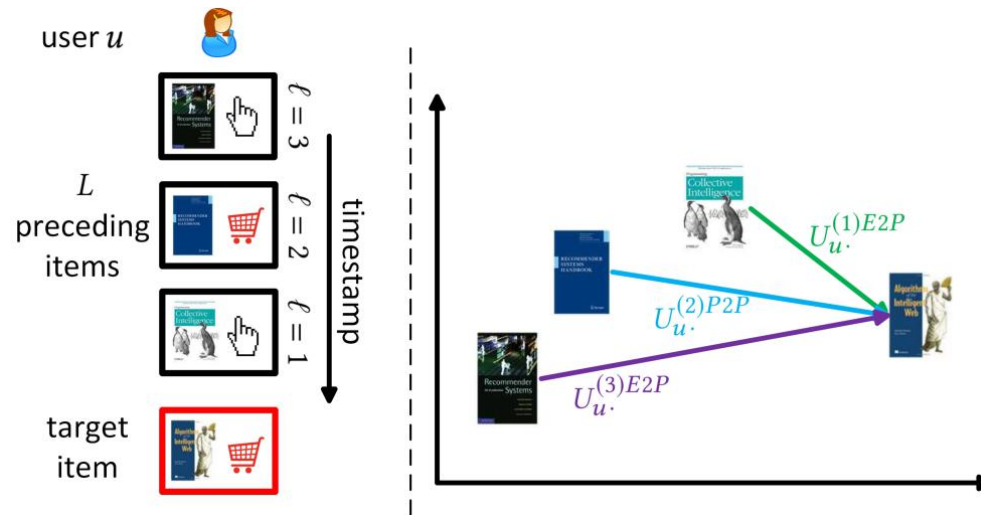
user $u$

$\ell = 3$

$L$ preceding items

$\ell = 2$

timestamp

$\ell = 1$

target item

Recommender Systems

RECOMMENDER SYSTEMS HANDBOOK

Collective Intelligence

Algorithms of the Intelligent Web

$U_{u\cdot}^{(1)E2P}$

$U_{u\cdot}^{(2)P2P}$

$U_{u\cdot}^{(3)E2P}$